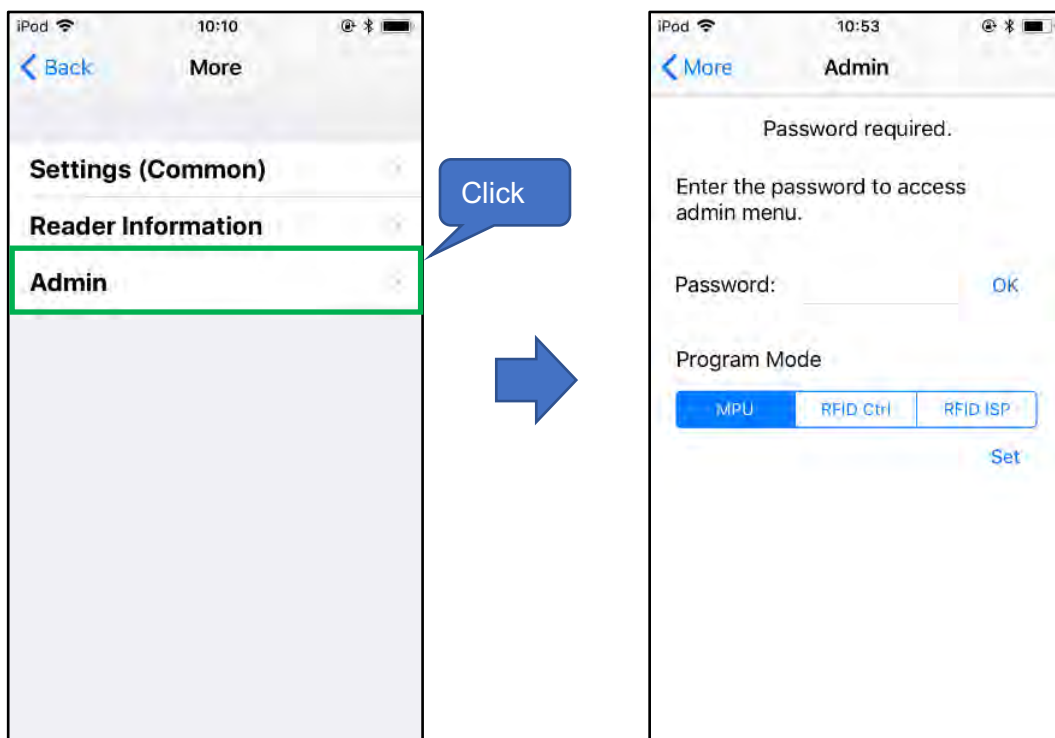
iPod 10:10

Back More

Settings (Common)

Reader Information

Admin

Click

iPod 10:53

More Admin

Password required.

Enter the password to access admin menu.

Password: OK

Program Mode

MPU RFID Ctrl RFID ISP

Set